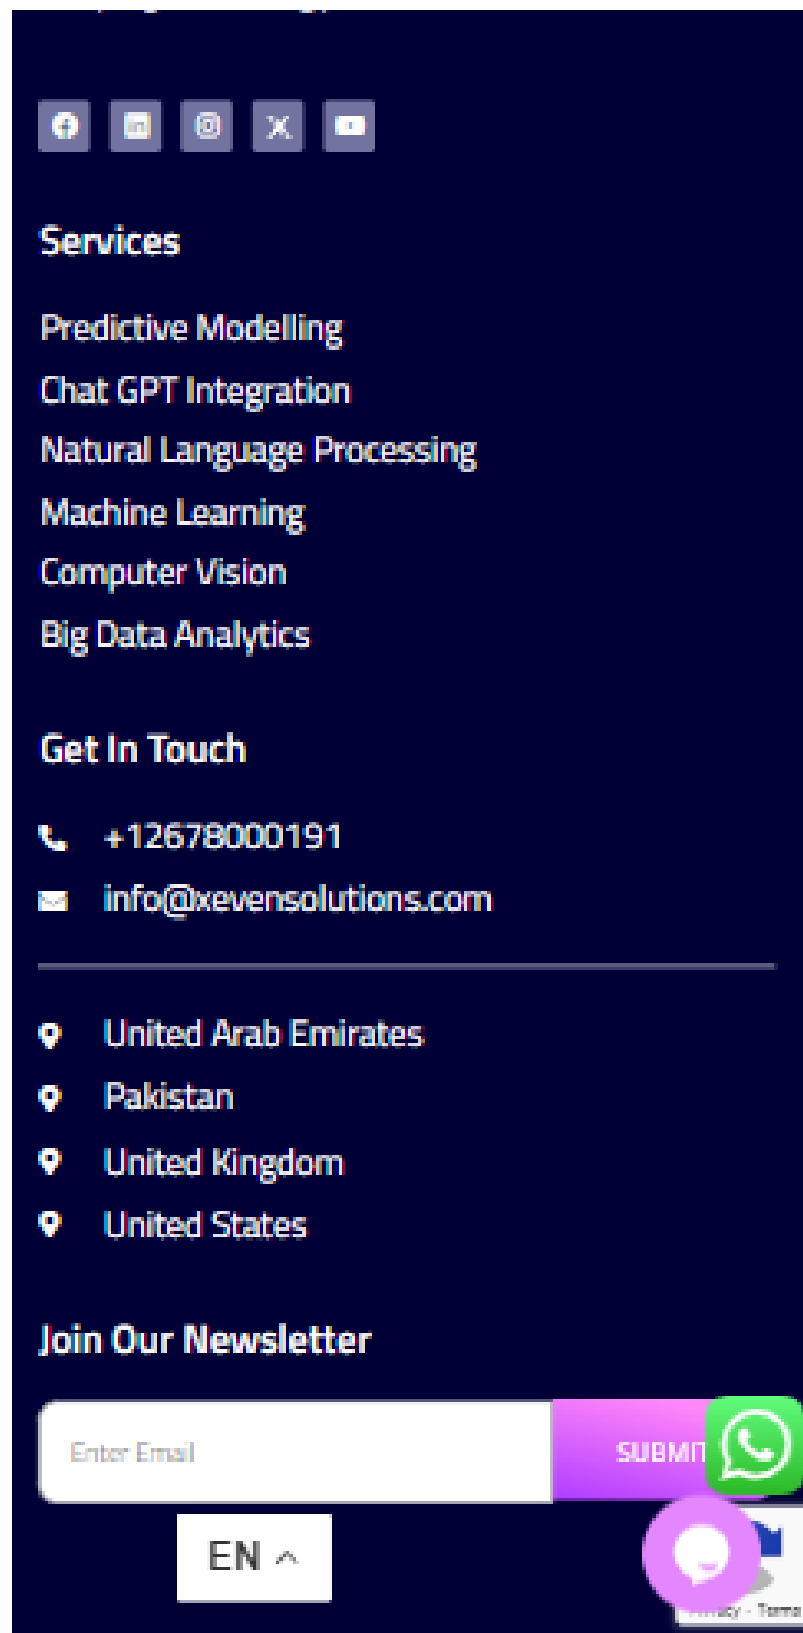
Services

Predictive Modelling
Chat GPT Integration
Natural Language Processing
Machine Learning
Computer Vision
Big Data Analytics

Get In Touch

+12678000191
info@xevensolutions.com

United Arab Emirates
Pakistan
United Kingdom
United States

Join Our Newsletter

Enter Email
SUBMIT

EN

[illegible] - Terms